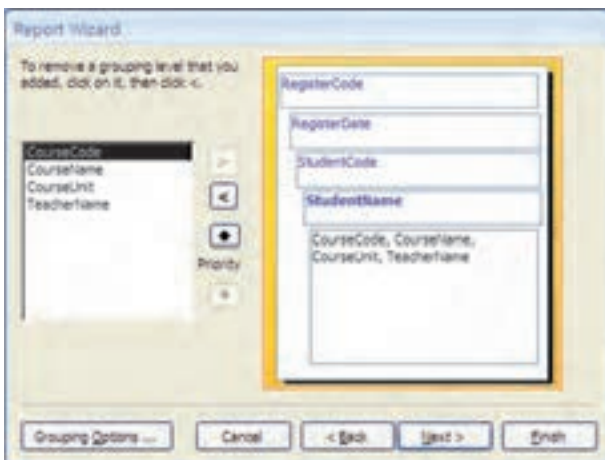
Report Wizard

To remove a grouping level that you added, click on it, then click <.

CourseCode
CourseName
CourseUnit
TeacherName

>
<
Priority

RegisterCode
RegisterDate
StudentCode
StudentName
CourseCode, CourseName, CourseUnit, TeacherName

Grouping Options ...
Cancel
< Back
Next >
Finish